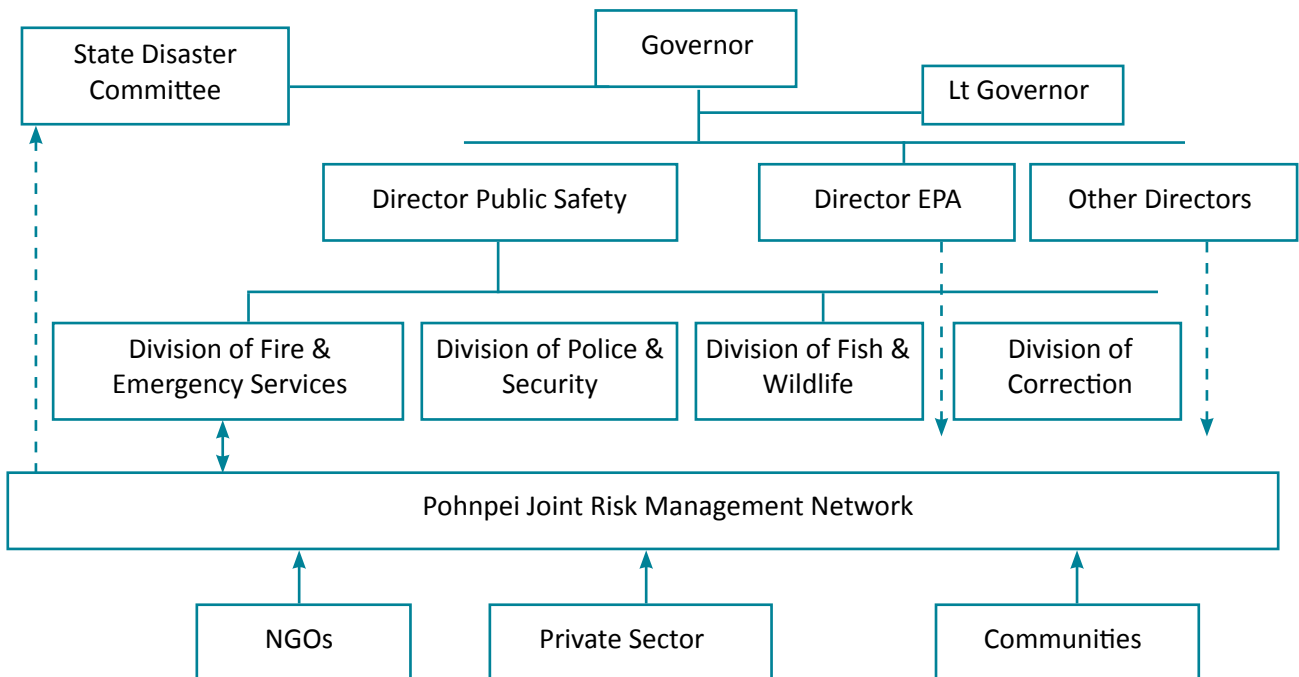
Governor

State Disaster Committee

Lt Governor

Director Public Safety

Director EPA

Other Directors

Division of Fire & Emergency Services

Division of Police & Security

Division of Fish & Wildlife

Division of Correction

Pohnpei Joint Risk Management Network

NGOs

Private Sector

Communities